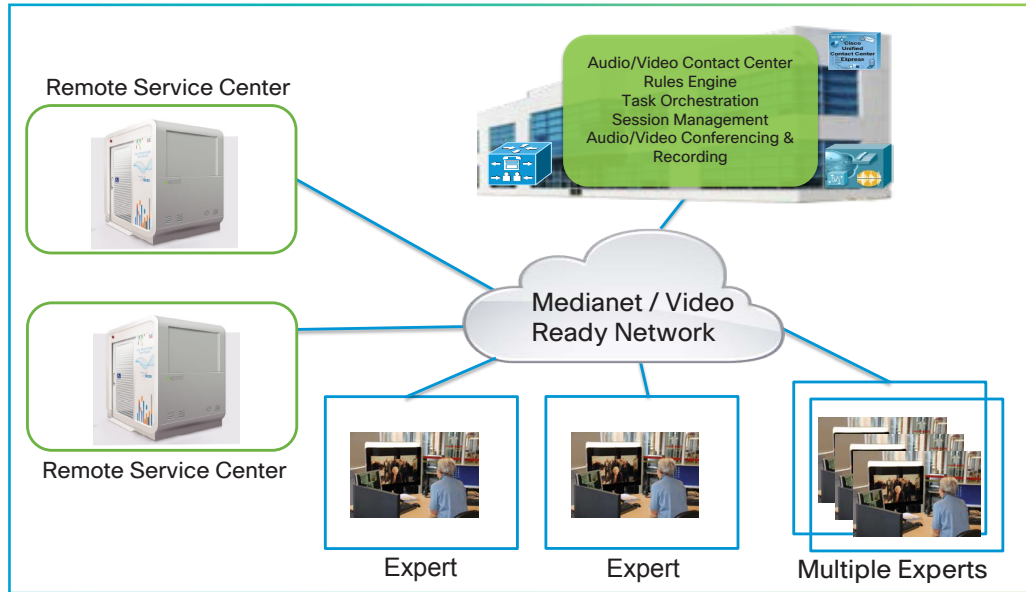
Remote Service Center

Audio/Video Contact Center
Rules Engine
Task Orchestration
Session Management
Audio/Video Conferencing & Recording

Cisco Unified Contact Center Express

Medianet / Video Ready Network

Remote Service Center

Expert

Expert

Multiple Experts